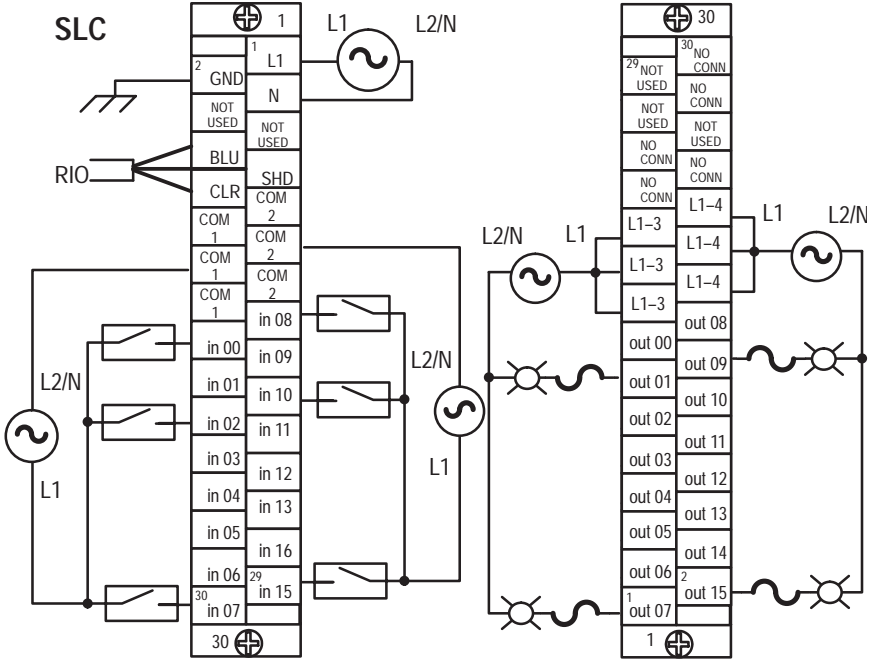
SLC

1
L1
L2/N
1
L1
2
GND
N
NOT USED
NOT USED
RIO
BLU
SHD
CLR
COM 2
COM 1
COM 2
COM 1
COM 2
COM 1
in 08
in 00
in 09
L2/N
in 01
in 10
in 02
in 11
in 03
in 12
in 04
in 13
in 05
in 16
in 06
29
in 15
30
in 07
30
L2/N
L1
L1

30
30
NO CONN
29
NOT USED
NO CONN
NOT USED
NOT USED
NO CONN
NO CONN
NO CONN
NO CONN
L1–4
L1
L2/N
L2/N
L1
L1–3
L1–4
L1–3
L1–4
L1–3
out 08
out 00
out 09
out 01
out 10
out 02
out 11
out 03
out 12
out 04
out 13
out 05
out 14
out 06
2
out 15
1
out 07
1